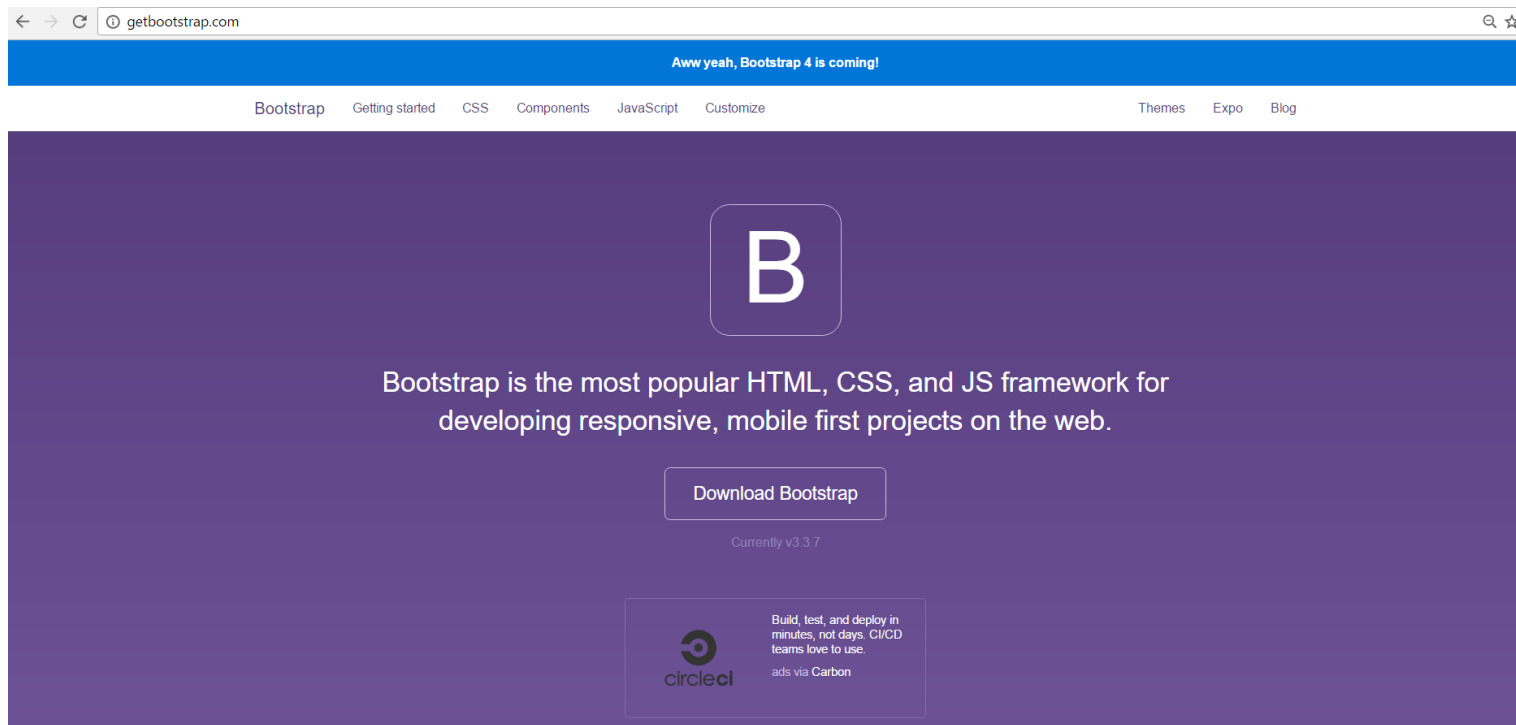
getbootstrap.com

Aww yeah, Bootstrap 4 is coming!

Bootstrap Getting started CSS Components JavaScript Customize Themes Expo Blog

B

Bootstrap is the most popular HTML, CSS, and JS framework for developing responsive, mobile first projects on the web.

Download Bootstrap

Currently v3.3.7

circleci

Build, test, and deploy in minutes, not days. CI/CD teams love to use.

ads via Carbon